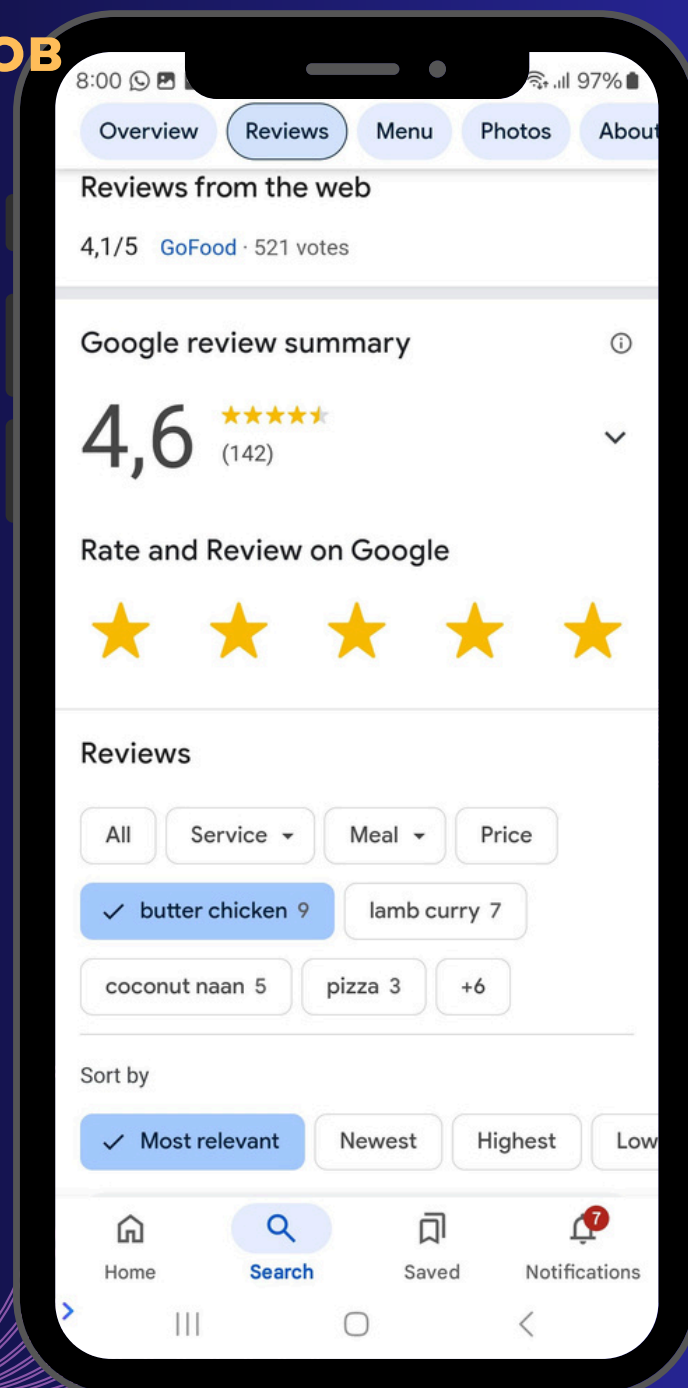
OB

8:00 97%

Overview Reviews Menu Photos About

Reviews from the web

4,1/5 GoFood · 521 votes

Google review summary

4,6
(142)

Rate and Review on Google

Reviews

All Service Meal Price

butter chicken 9 lamb curry 7

coconut naan 5 pizza 3 +6

Sort by

Most relevant Newest Highest Low

Home Search Saved 7 Notifications